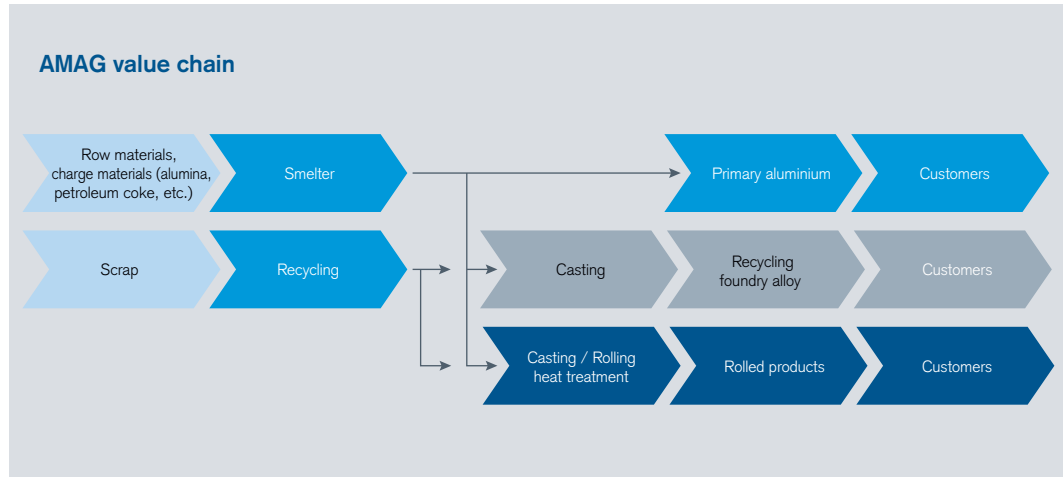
AMAG value chain

Row materials, charge materials (alumina, petroleum coke, etc.)

Smelter

Primary aluminium

Customers

Scrap

Recycling

Casting

Recycling foundry alloy

Customers

Casting / Rolling heat treatment

Rolled products

Customers